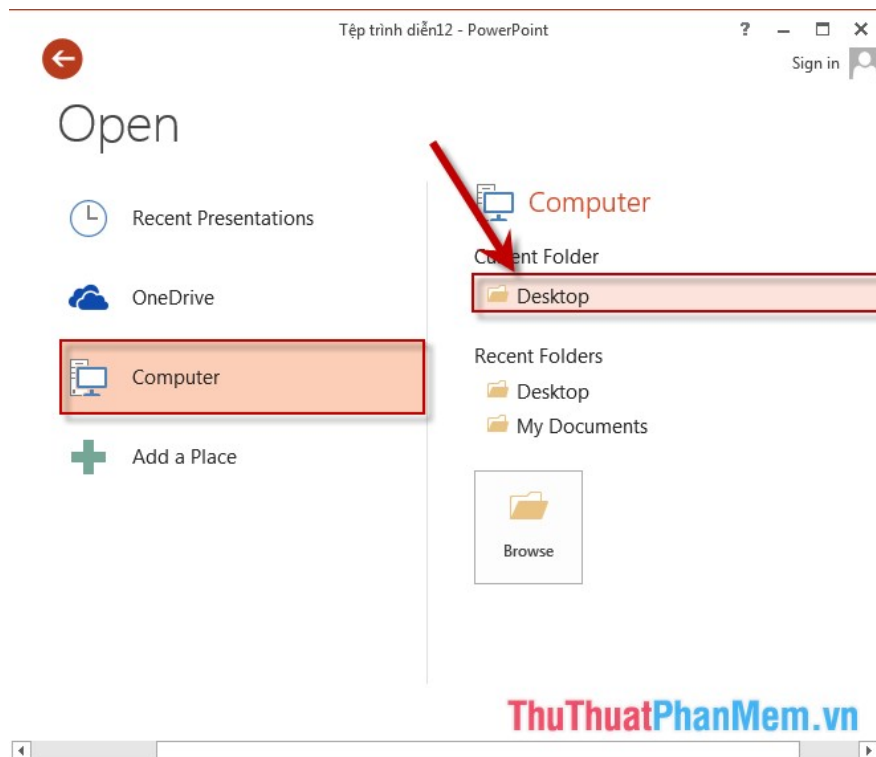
Tệp trình diễn12 - PowerPoint

? – □ ×

Sign in

Open

Recent Presentations

OneDrive

Computer

Add a Place

Computer

C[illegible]t Folder

Desktop

Recent Folders

Desktop

My Documents

Browse

ThuThuatPhanMem.vn